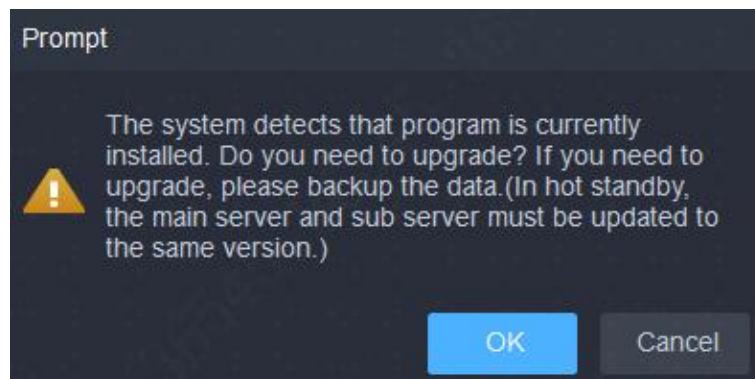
Prompt

The system detects that program is currently installed. Do you need to upgrade? If you need to upgrade, please backup the data.(In hot standby, the main server and sub server must be updated to the same version.)

OK Cancel